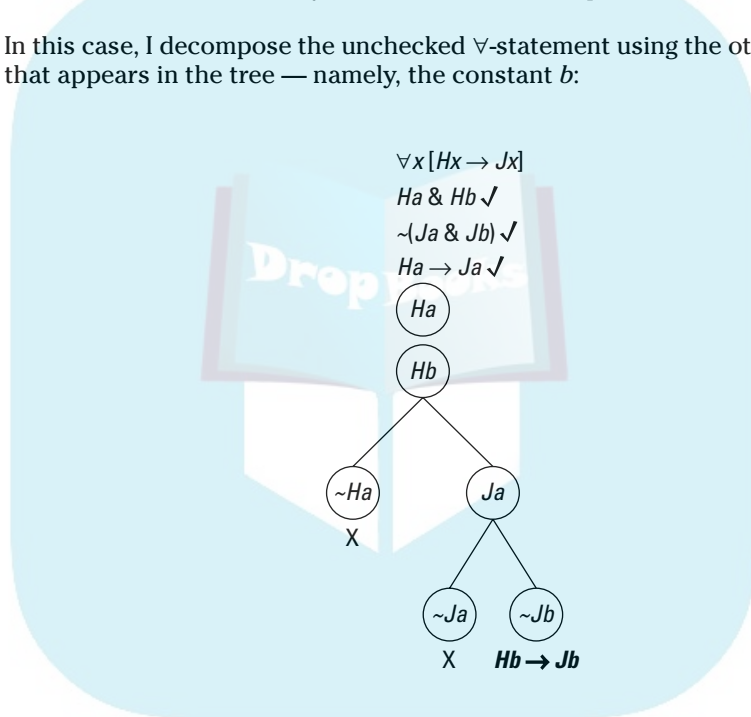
In this case, I decompose the unchecked ∀-statement using the ot that appears in the tree — namely, the constant *b*:

$\forall x\,[Hx \rightarrow Jx]$
$Ha$ & $Hb$ ✓
~($Ja$ & $Jb$) ✓
$Ha \rightarrow Ja$ ✓
$Ha$
$Hb$
~$Ha$
X
$Ja$
~$Ja$
X
~$Jb$
$Hb \rightarrow Jb$

Dropbooks